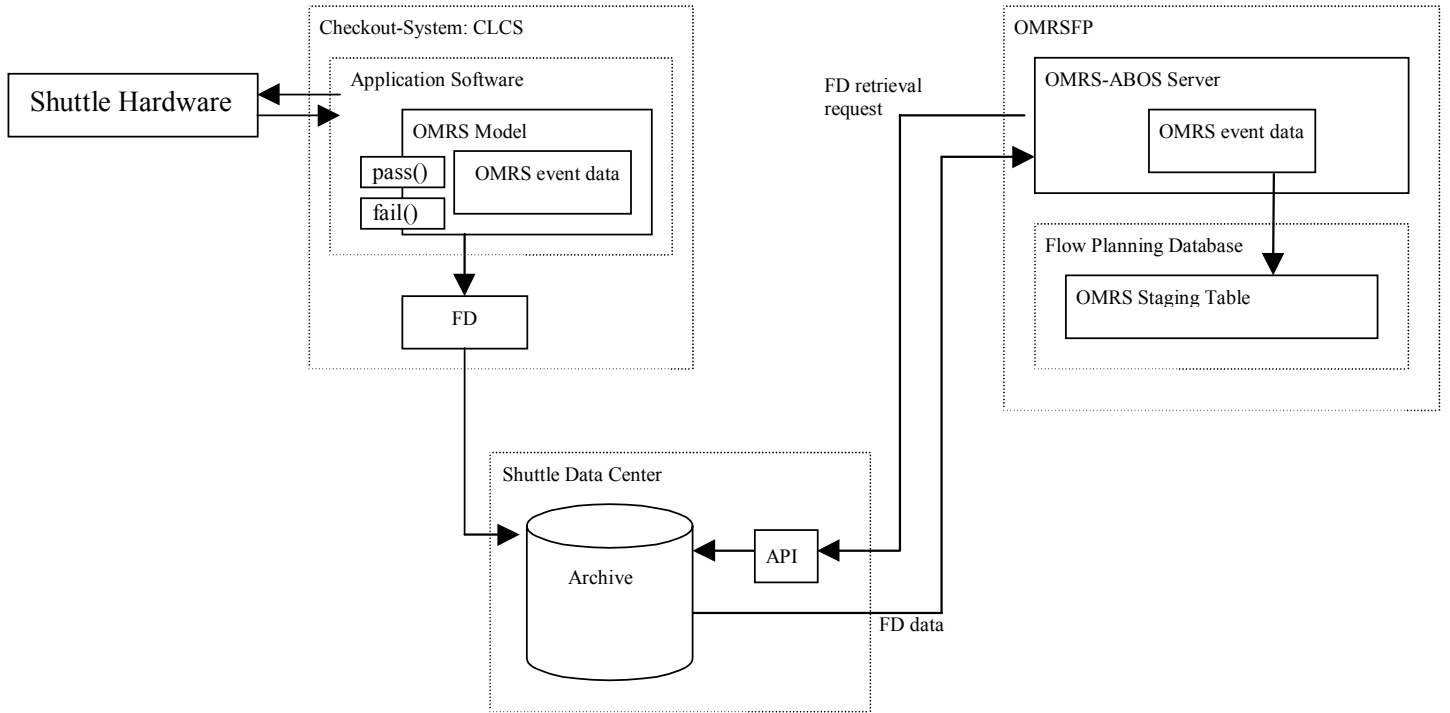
Checkout-System: CLCS

Application Software

Shuttle Hardware

OMRS Model

pass()

fail()

OMRS event data

FD

OMRSFP

FD retrieval request

OMRS-ABOS Server

OMRS event data

Flow Planning Database

OMRS Staging Table

Shuttle Data Center

Archive

API

FD data